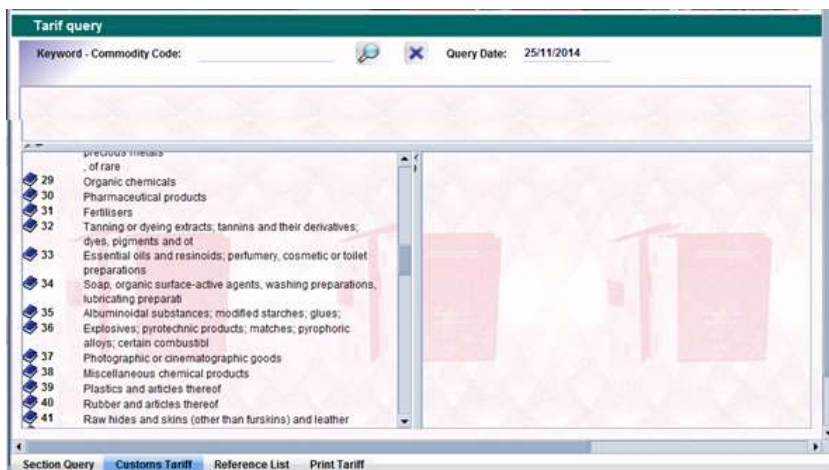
Tarif query

Keyword - Commodity Code:

Query Date: 25/11/2014

precious metals
, of rare
29 Organic chemicals
30 Pharmaceutical products
31 Fertilisers
32 Tanning or dyeing extracts; tannins and their derivatives; dyes, pigments and ot
33 Essential oils and resinoids; perfumery, cosmetic or toilet preparations
34 Soap, organic surface-active agents, washing preparations, lubricating preparati
35 Albuminoidal substances; modified starches; glues;
36 Explosives; pyrotechnic products; matches; pyrophoric alloys; certain combustibl
37 Photographic or cinematographic goods
38 Miscellaneous chemical products
39 Plastics and articles thereof
40 Rubber and articles thereof
41 Raw hides and skins (other than furskins) and leather

Section Query Customs Tariff Reference List Print Tariff